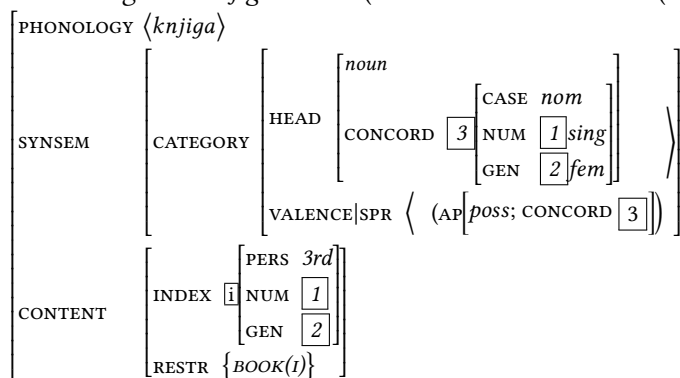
PHONOLOGY $\langle knjiga \rangle$

SYNSEM CATEGORY HEAD noun
CONCORD $\boxed{3}$ CASE nom
NUM $\boxed{1}$ sing
GEN $\boxed{2}$ fem

VALENCE|SPR $\langle$ (AP[poss; CONCORD $\boxed{3}$]) $\rangle$

CONTENT INDEX $\boxed{i}$ PERS 3rd
NUM $\boxed{1}$
GEN $\boxed{2}$

RESTR $\{BOOK(I)\}$